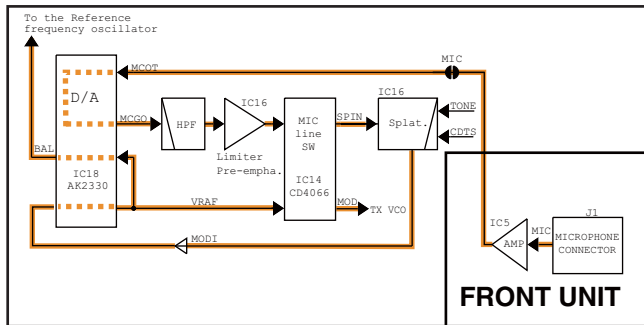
To the Reference frequency oscillator

MCOT

MIC

D/A

MCGO

HPF

IC16

Limiter Pre-empha.

MIC line SW

IC14 CD4066

SPIN

IC16

Splat.

TONE

CDTS

BAL

IC18 AK2330

VRAF

MOD

TX VCO

MODI

IC5

AMP

MIC

J1

MICROPHONE CONNECTOR

FRONT UNIT